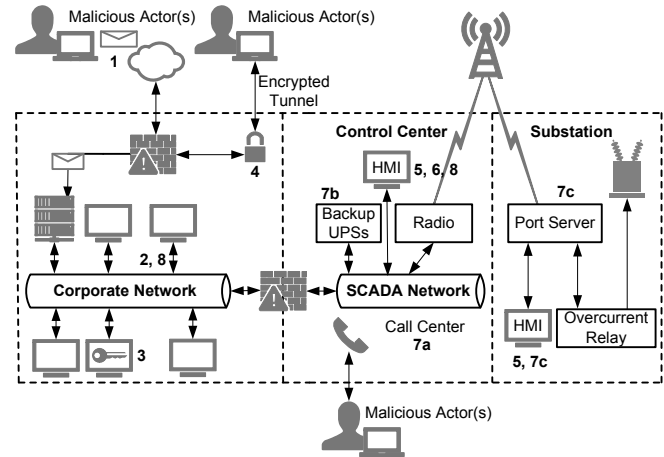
Malicious Actor(s)

1

Malicious Actor(s)

Encrypted Tunnel

4

Control Center

HMI

5, 6, 8

7b

Backup UPSs

Radio

Substation

7c

Port Server

2, 8

Corporate Network

SCADA Network

3

Call Center

7a

HMI

5, 7c

Overcurrent Relay

Malicious Actor(s)